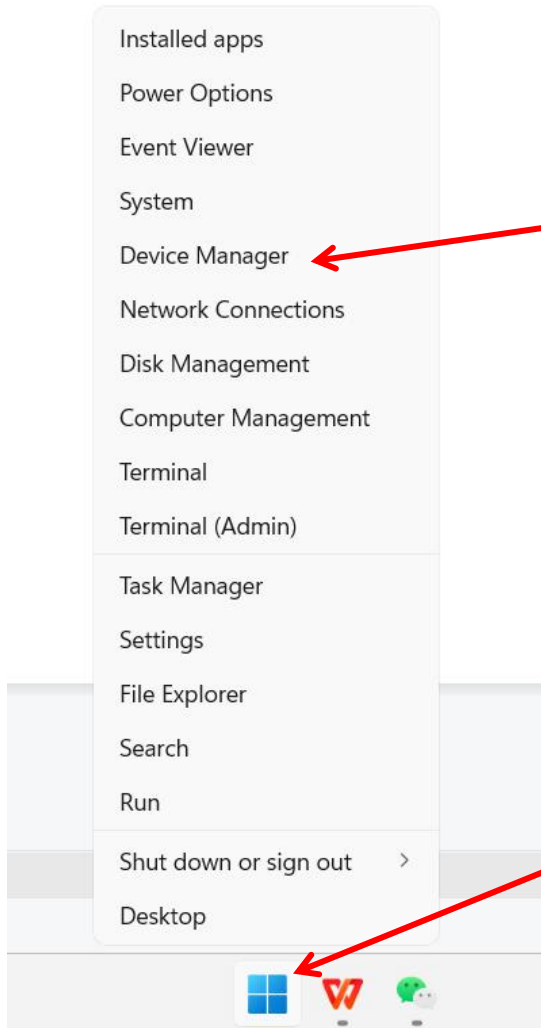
Installed apps
Power Options
Event Viewer
System
Device Manager
Network Connections
Disk Management
Computer Management
Terminal
Terminal (Admin)

Task Manager
Settings
File Explorer
Search
Run

Shut down or sign out >
Desktop